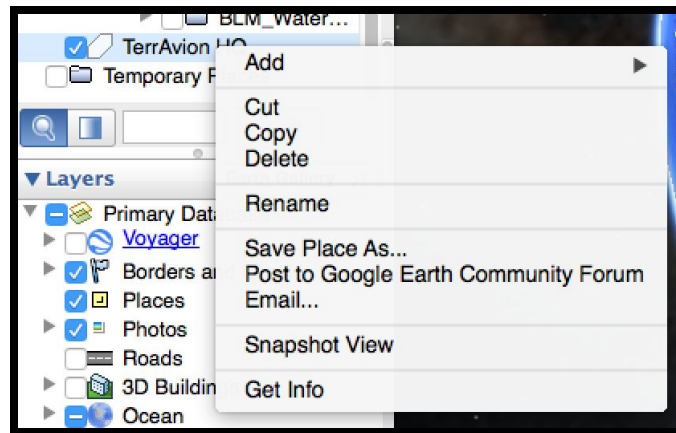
BLM_Water...
TerrAvion HQ
Temporary P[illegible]

Layers
Primary Data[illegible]
Voyager
Borders and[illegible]
Places
Photos
Roads
3D Buildin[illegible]
Ocean

Add
Cut
Copy
Delete
Rename
Save Place As...
Post to Google Earth Community Forum
Email...
Snapshot View
Get Info